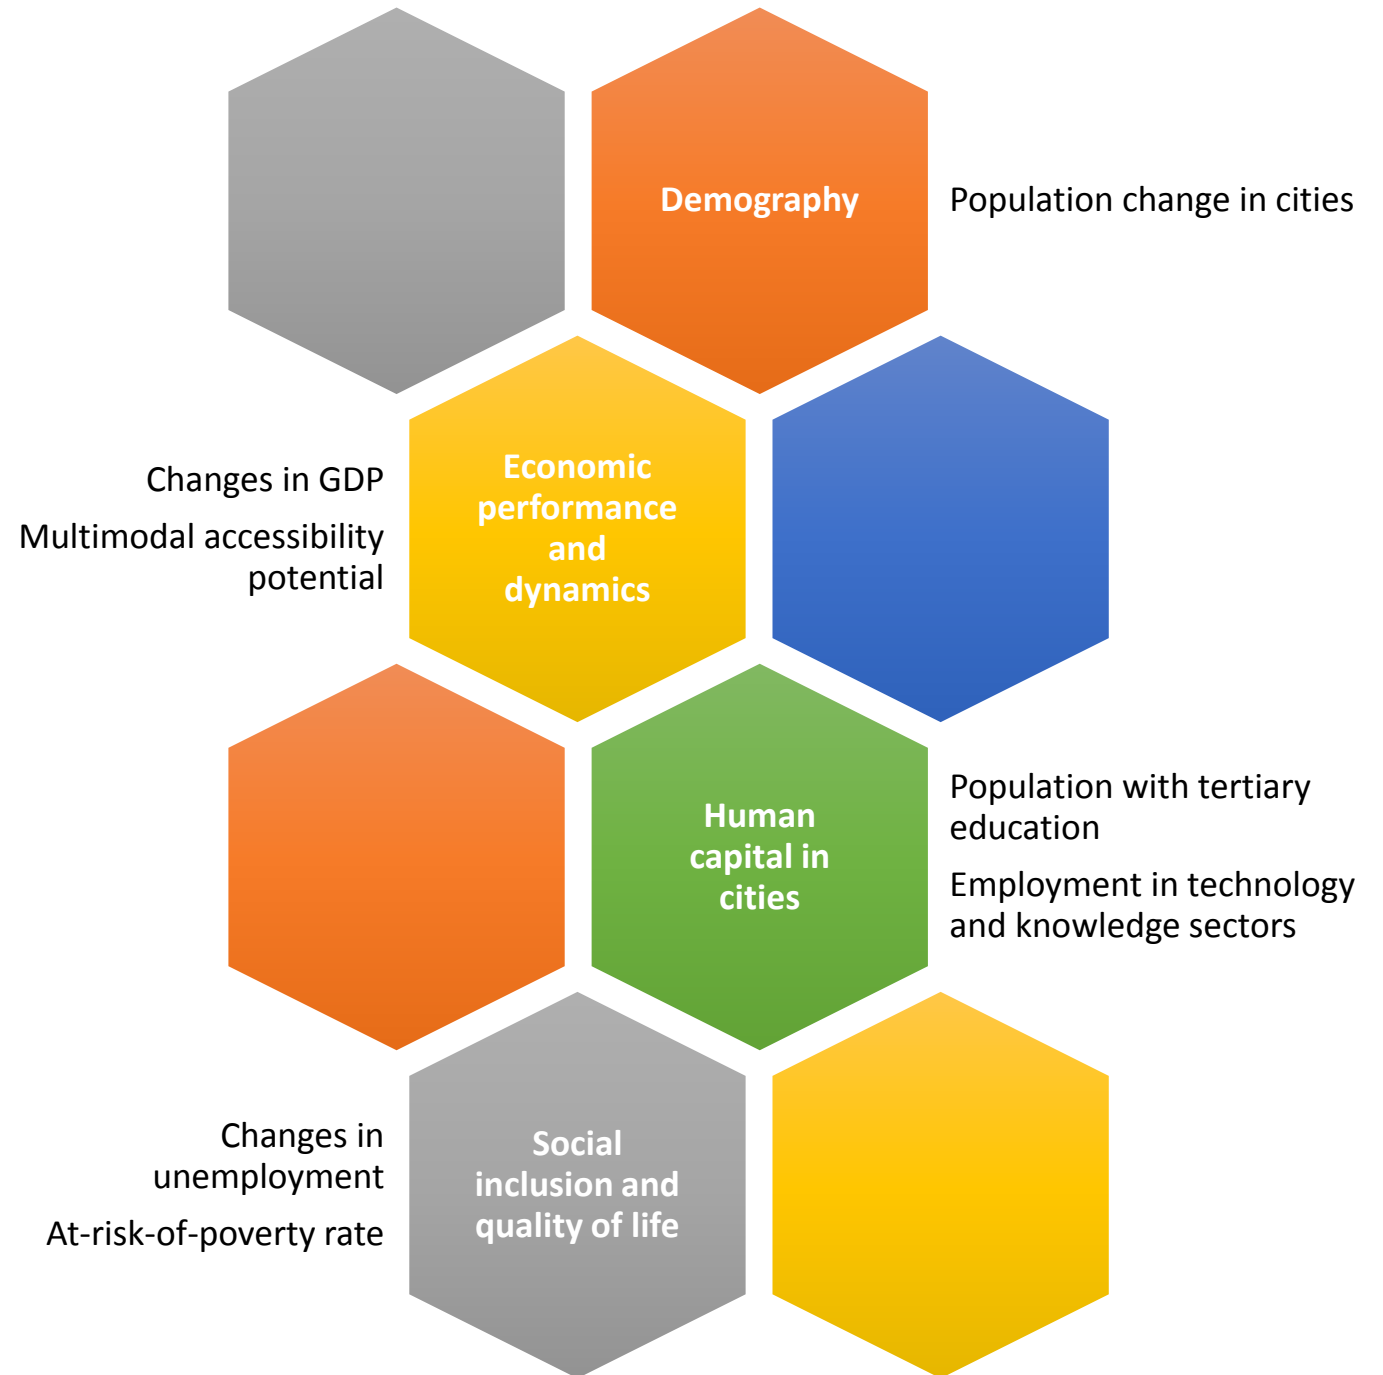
Demography

Population change in cities

Changes in GDP

Multimodal accessibility potential

Economic performance and dynamics

Human capital in cities

Population with tertiary education

Employment in technology and knowledge sectors

Changes in unemployment

At-risk-of-poverty rate

Social inclusion and quality of life